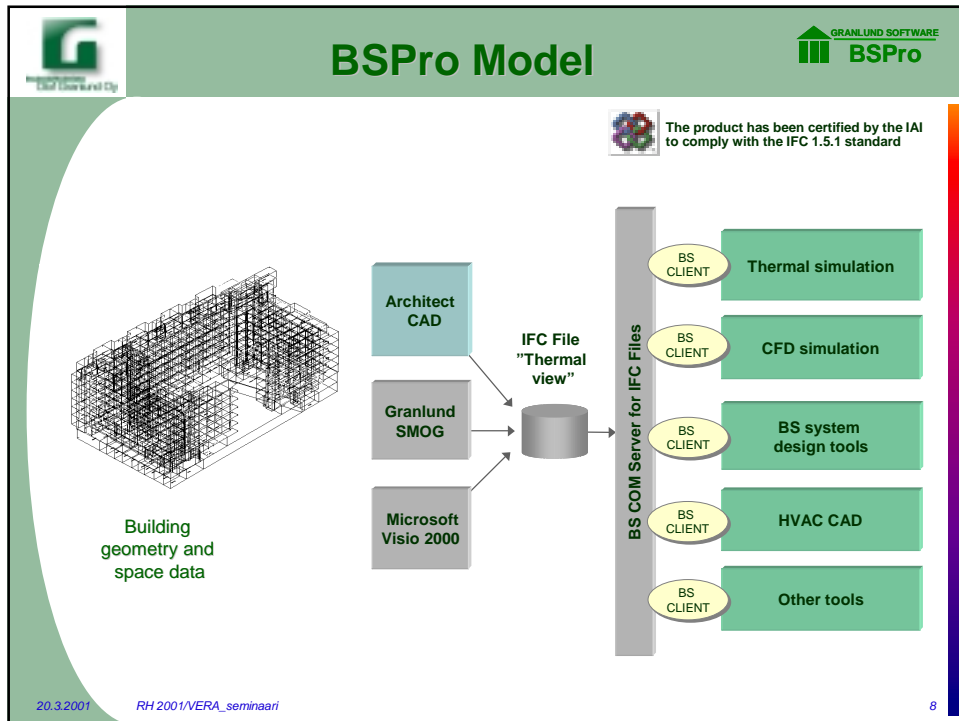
BSPro Model

GRANLUND SOFTWARE
BSPro

The product has been certified by the IAI to comply with the IFC 1.5.1 standard

Building geometry and space data

Architect CAD

Granlund SMOG

Microsoft Visio 2000

IFC File ”Thermal view”

BS COM Server for IFC Files

BS CLIENT
Thermal simulation

BS CLIENT
CFD simulation

BS CLIENT
BS system design tools

BS CLIENT
HVAC CAD

BS CLIENT
Other tools

20.3.2001 RH 2001/VERA_seminaari 8